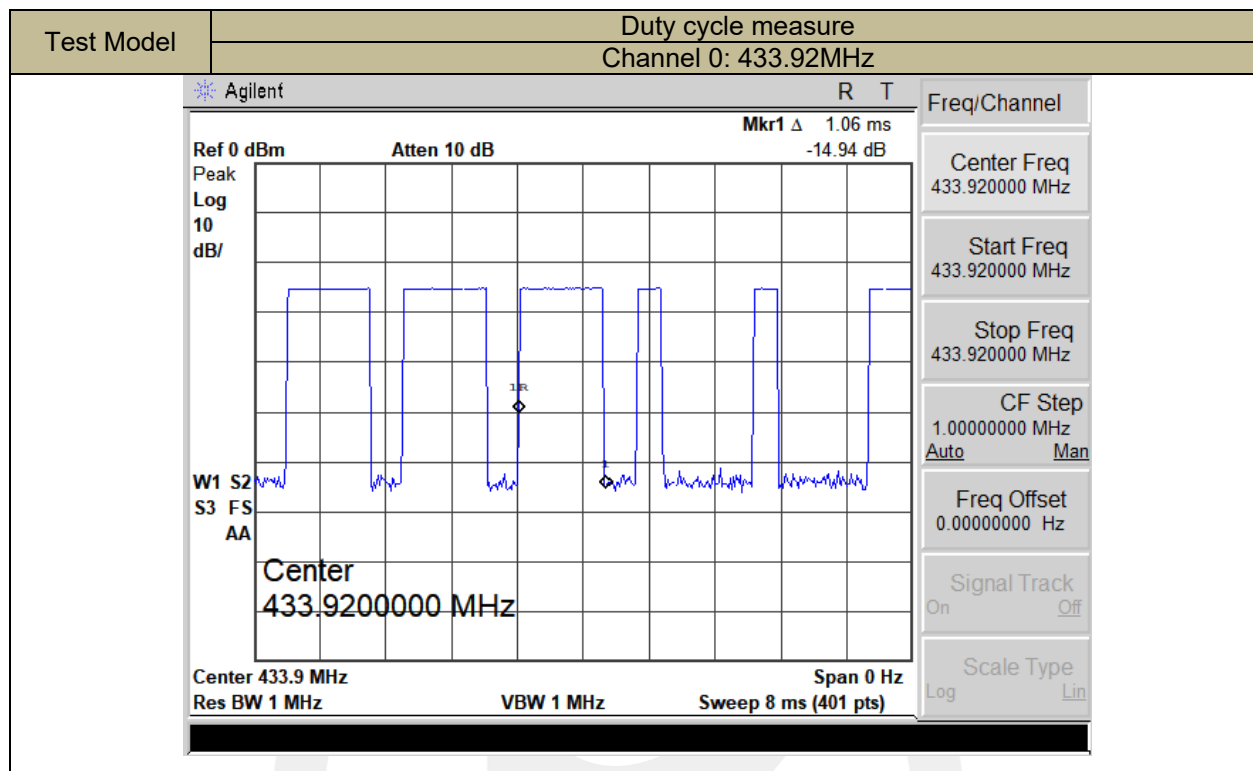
| Test Model | Duty cycle measure |
|---|---|
| | Channel 0: 433.92MHz |

Agilent R T

Mkr1 Δ 1.06 ms
Ref 0 dBm Atten 10 dB -14.94 dB
Peak
Log
10
dB/

1R
1

W1 S2
S3 FS
AA

Center
433.9200000 MHz

Center 433.9 MHz Span 0 Hz
Res BW 1 MHz VBW 1 MHz Sweep 8 ms (401 pts)

Freq/Channel

Center Freq
433.920000 MHz

Start Freq
433.920000 MHz

Stop Freq
433.920000 MHz

CF Step
1.00000000 MHz
Auto Man

Freq Offset
0.00000000 Hz

Signal Track
On Off

Scale Type
Log Lin